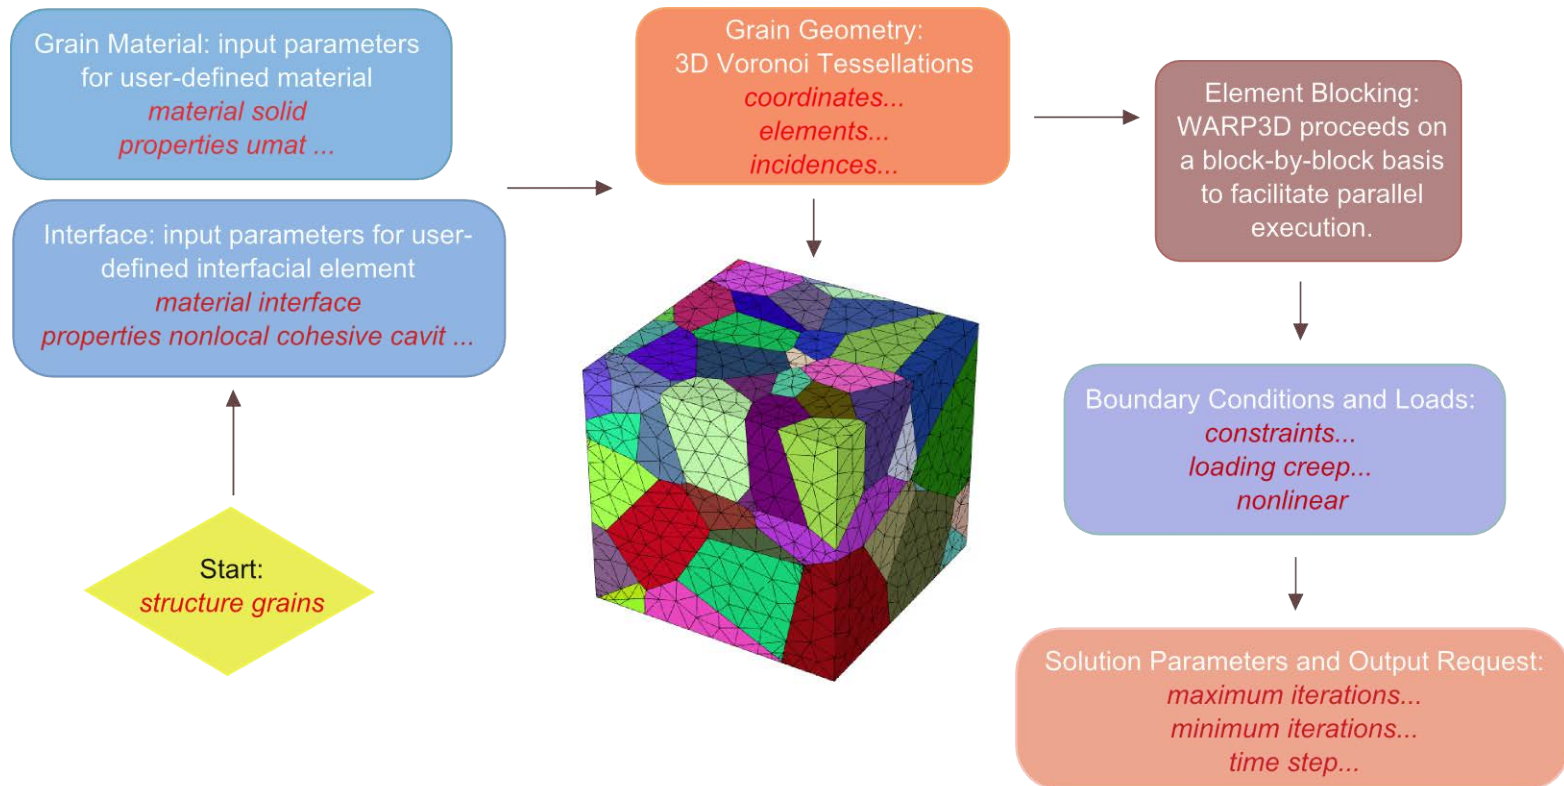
Grain Material: input parameters for user-defined material
*material solid*
*properties umat ...*

Interface: input parameters for user-defined interfacial element
*material interface*
*properties nonlocal cohesive cavit ...*

Start:
*structure grains*

Grain Geometry:
3D Voronoi Tessellations
*coordinates...*
*elements...*
*incidences...*

Element Blocking:
WARP3D proceeds on a block-by-block basis to facilitate parallel execution.

Boundary Conditions and Loads:
*constraints...*
*loading creep...*
*nonlinear*

Solution Parameters and Output Request:
*maximum iterations...*
*minimum iterations...*
*time step...*